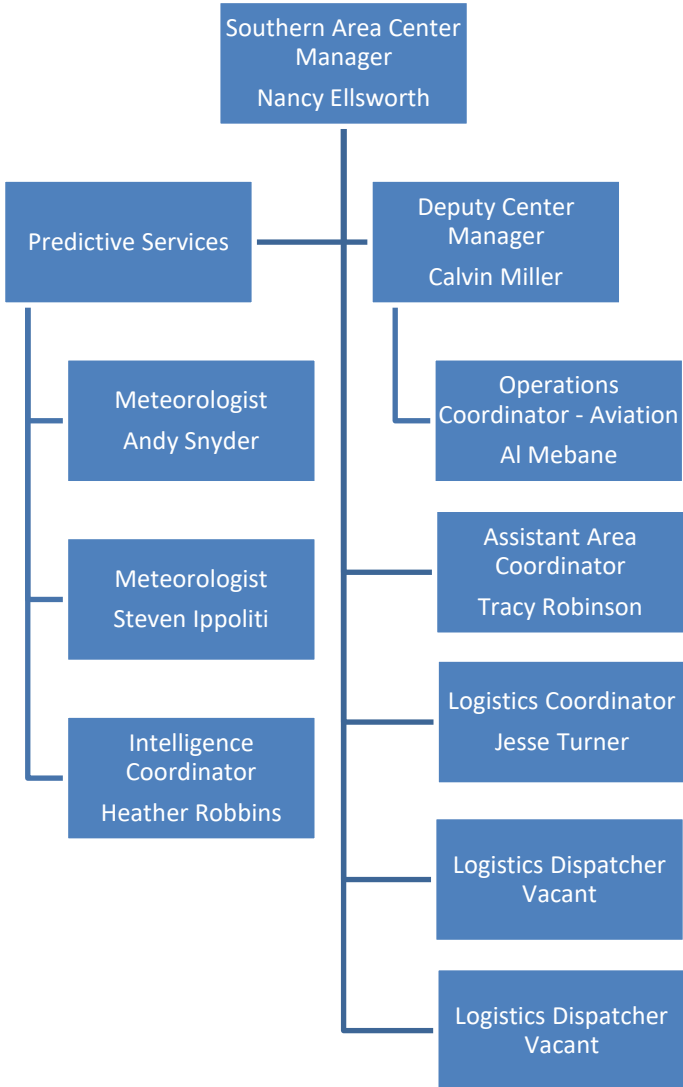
Southern Area Center Manager
Nancy Ellsworth

Predictive Services

Deputy Center Manager
Calvin Miller

Meteorologist
Andy Snyder

Meteorologist
Steven Ippoliti

Intelligence Coordinator
Heather Robbins

Operations Coordinator - Aviation
Al Mebane

Assistant Area Coordinator
Tracy Robinson

Logistics Coordinator
Jesse Turner

Logistics Dispatcher
Vacant

Logistics Dispatcher
Vacant